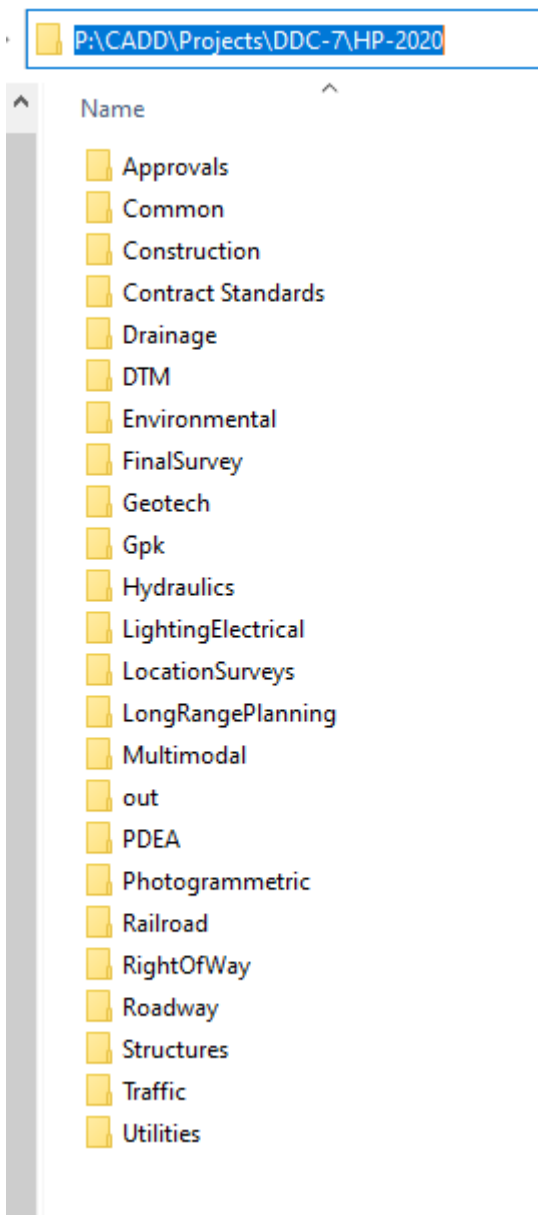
P:\CADD\Projects\DDC-7\HP-2020

Name

Approvals
Common
Construction
Contract Standards
Drainage
DTM
Environmental
FinalSurvey
Geotech
Gpk
Hydraulics
LightingElectrical
LocationSurveys
LongRangePlanning
Multimodal
out
PDEA
Photogrammetric
Railroad
RightOfWay
Roadway
Structures
Traffic
Utilities